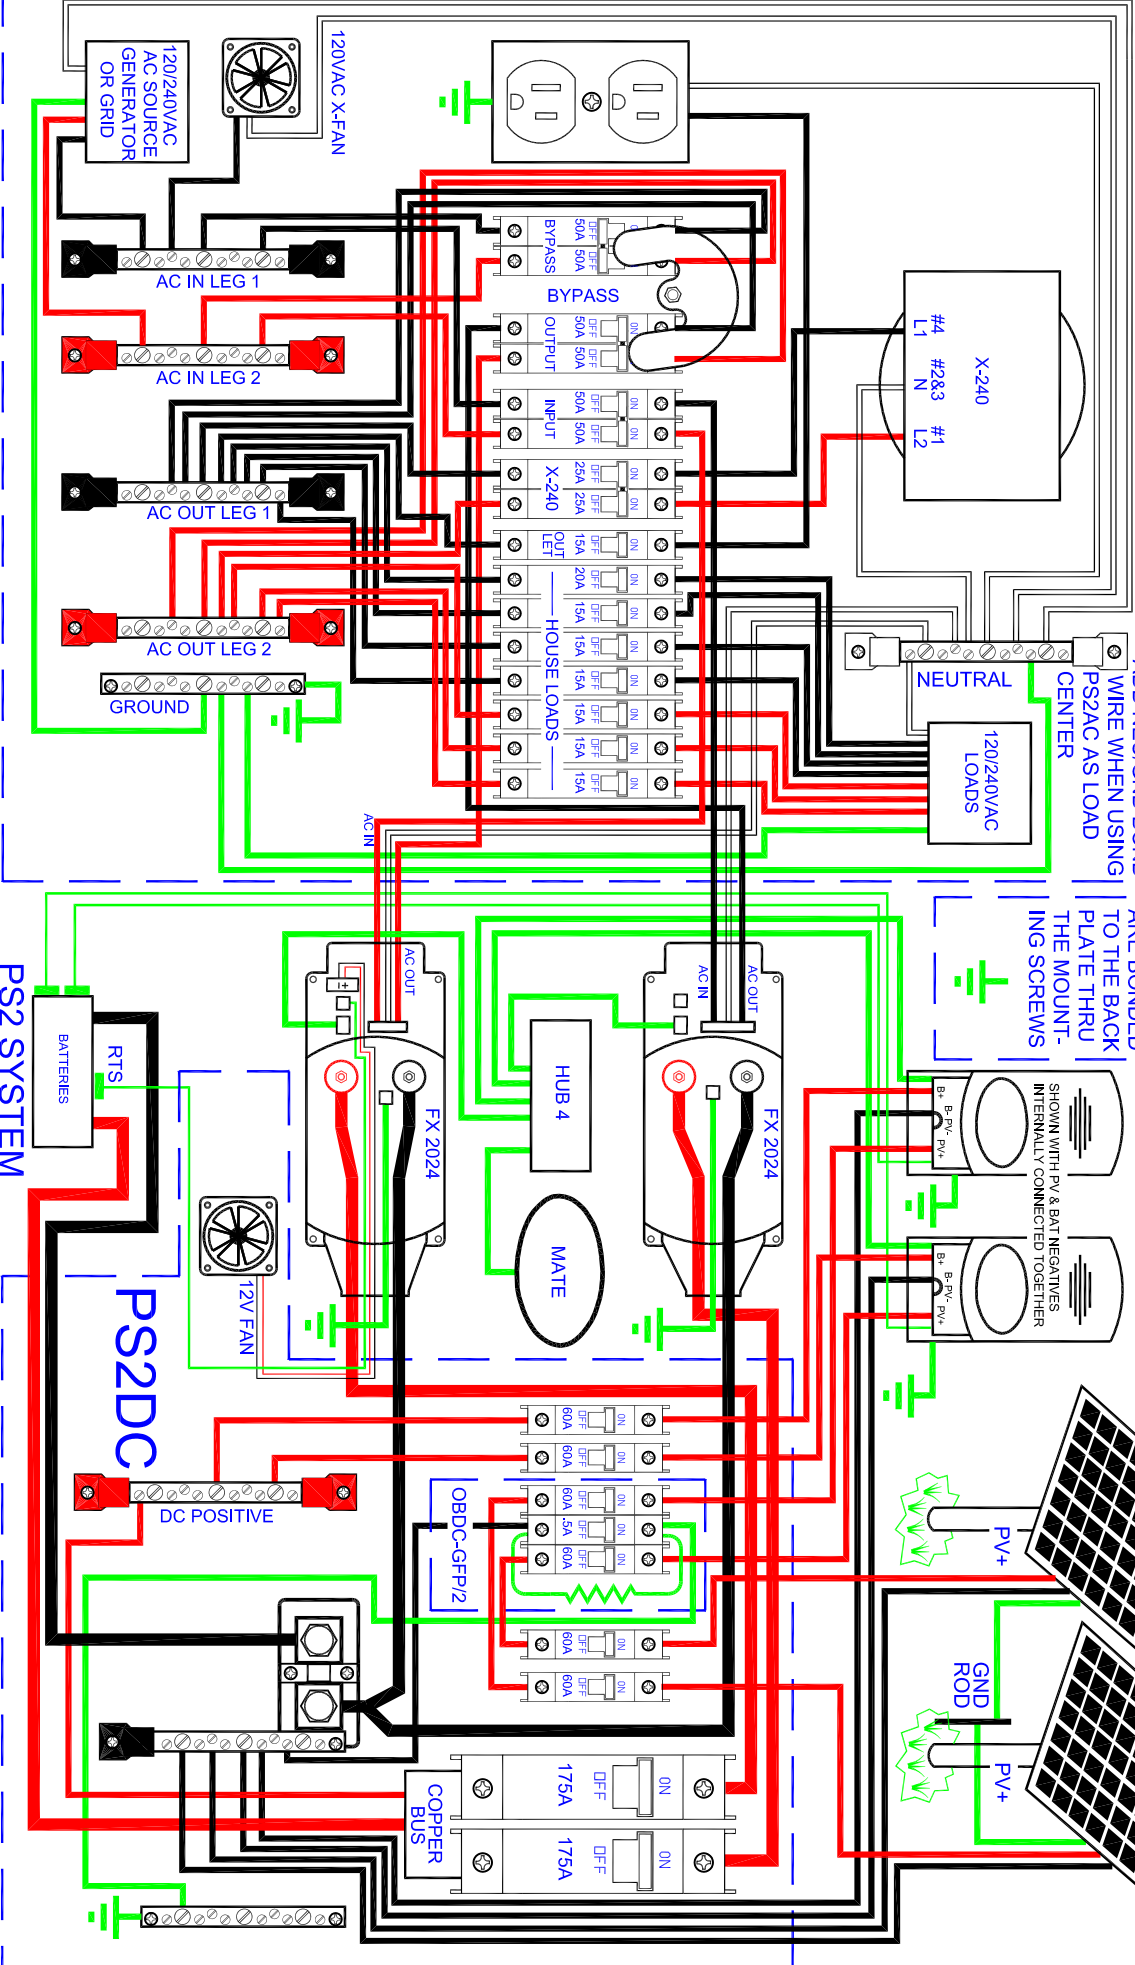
120/240VAC AC SOURCE GENERATOR OR GRID

120VAC X-FAN

AC IN LEG 1

AC IN LEG 2

AC OUT LEG 1

AC OUT LEG 2

GROUND

BYPASS 50A 50A OFF OFF

BYPASS

OUTPUT 50A 50A OFF OFF ON

INPUT 50A 50A OFF OFF ON ON

X-240 25A 25A OFF OFF ON ON

OUT LET 15A OFF ON

HOUSE LOADS 20A 15A 15A 15A 15A 15A 15A OFF ON

#4 L1 #2&3 N #1 L2

X-240

NEUTRAL

120/240VAC LOADS

NEUTRAL AND GROUND WIRE WHEN USING PS2AC AS LOAD CENTER

ARE BONDED TO THE BACK PLATE THRU THE MOUNTING SCREWS

AC IN

AC OUT

AC IN

AC OUT

FX 2024

FX 2024

HUB 4

MATE

BATTERIES

RTS

PS2 SYSTEM

12V FAN

PS2DC

B+ B- PV- PV+

SHOWN WITH PV & BAT NEGATIVES INTERNALLY CONNECTED TOGETHER

B+ B- PV- PV+

60A OFF ON

60A OFF ON

DC POSITIVE

OBDC-GFP/2

60A .5A 60A OFF ON

60A OFF ON

60A OFF ON

PV+

GND ROD

PV+

COPPER BUS

175A OFF ON

175A OFF ON